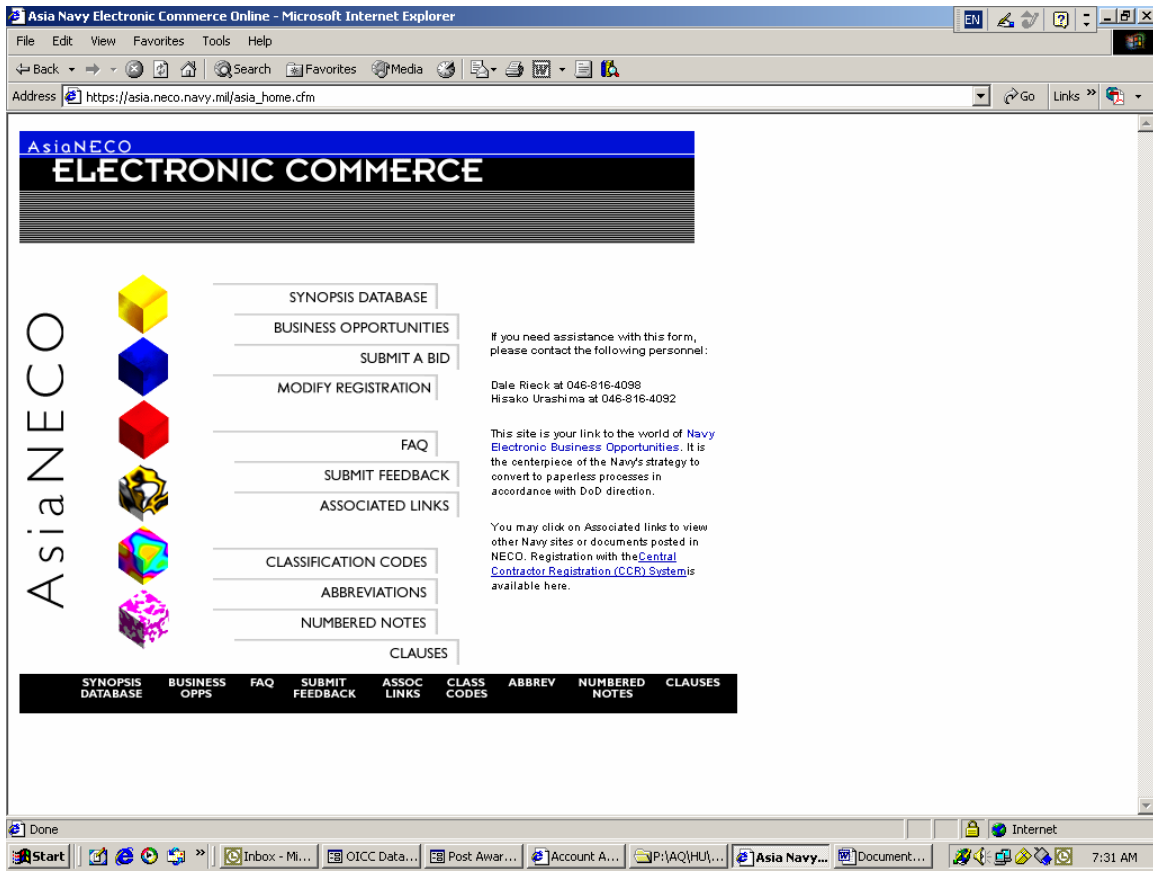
Asia Navy Electronic Commerce Online - Microsoft Internet Explorer

EN

File Edit View Favorites Tools Help

Back Search Favorites Media

Address https://asia.neco.navy.mil/asia_home.cfm

Go Links

AsiaNECO
ELECTRONIC COMMERCE

AsiaNECO

SYNOPSIS DATABASE
BUSINESS OPPORTUNITIES
SUBMIT A BID
MODIFY REGISTRATION
FAQ
SUBMIT FEEDBACK
ASSOCIATED LINKS
CLASSIFICATION CODES
ABBREVIATIONS
NUMBERED NOTES
CLAUSES

If you need assistance with this form, please contact the following personnel:

Dale Rieck at 046-816-4098
Hisako Urashima at 046-816-4092

This site is your link to the world of Navy Electronic Business Opportunities. It is the centerpiece of the Navy's strategy to convert to paperless processes in accordance with DoD direction.

You may click on Associated links to view other Navy sites or documents posted in NECO. Registration with theCentral Contractor Registration (CCR) Systemis available here.

SYNOPSIS DATABASE | BUSINESS OPPS | FAQ | SUBMIT FEEDBACK | ASSOC LINKS | CLASS CODES | ABBREV | NUMBERED NOTES | CLAUSES

Done

Internet

Start | Inbox - Mi... | OICC Data... | Post Awar... | Account A... | P:\AQ\HU\... | Asia Navy... | Document...

7:31 AM